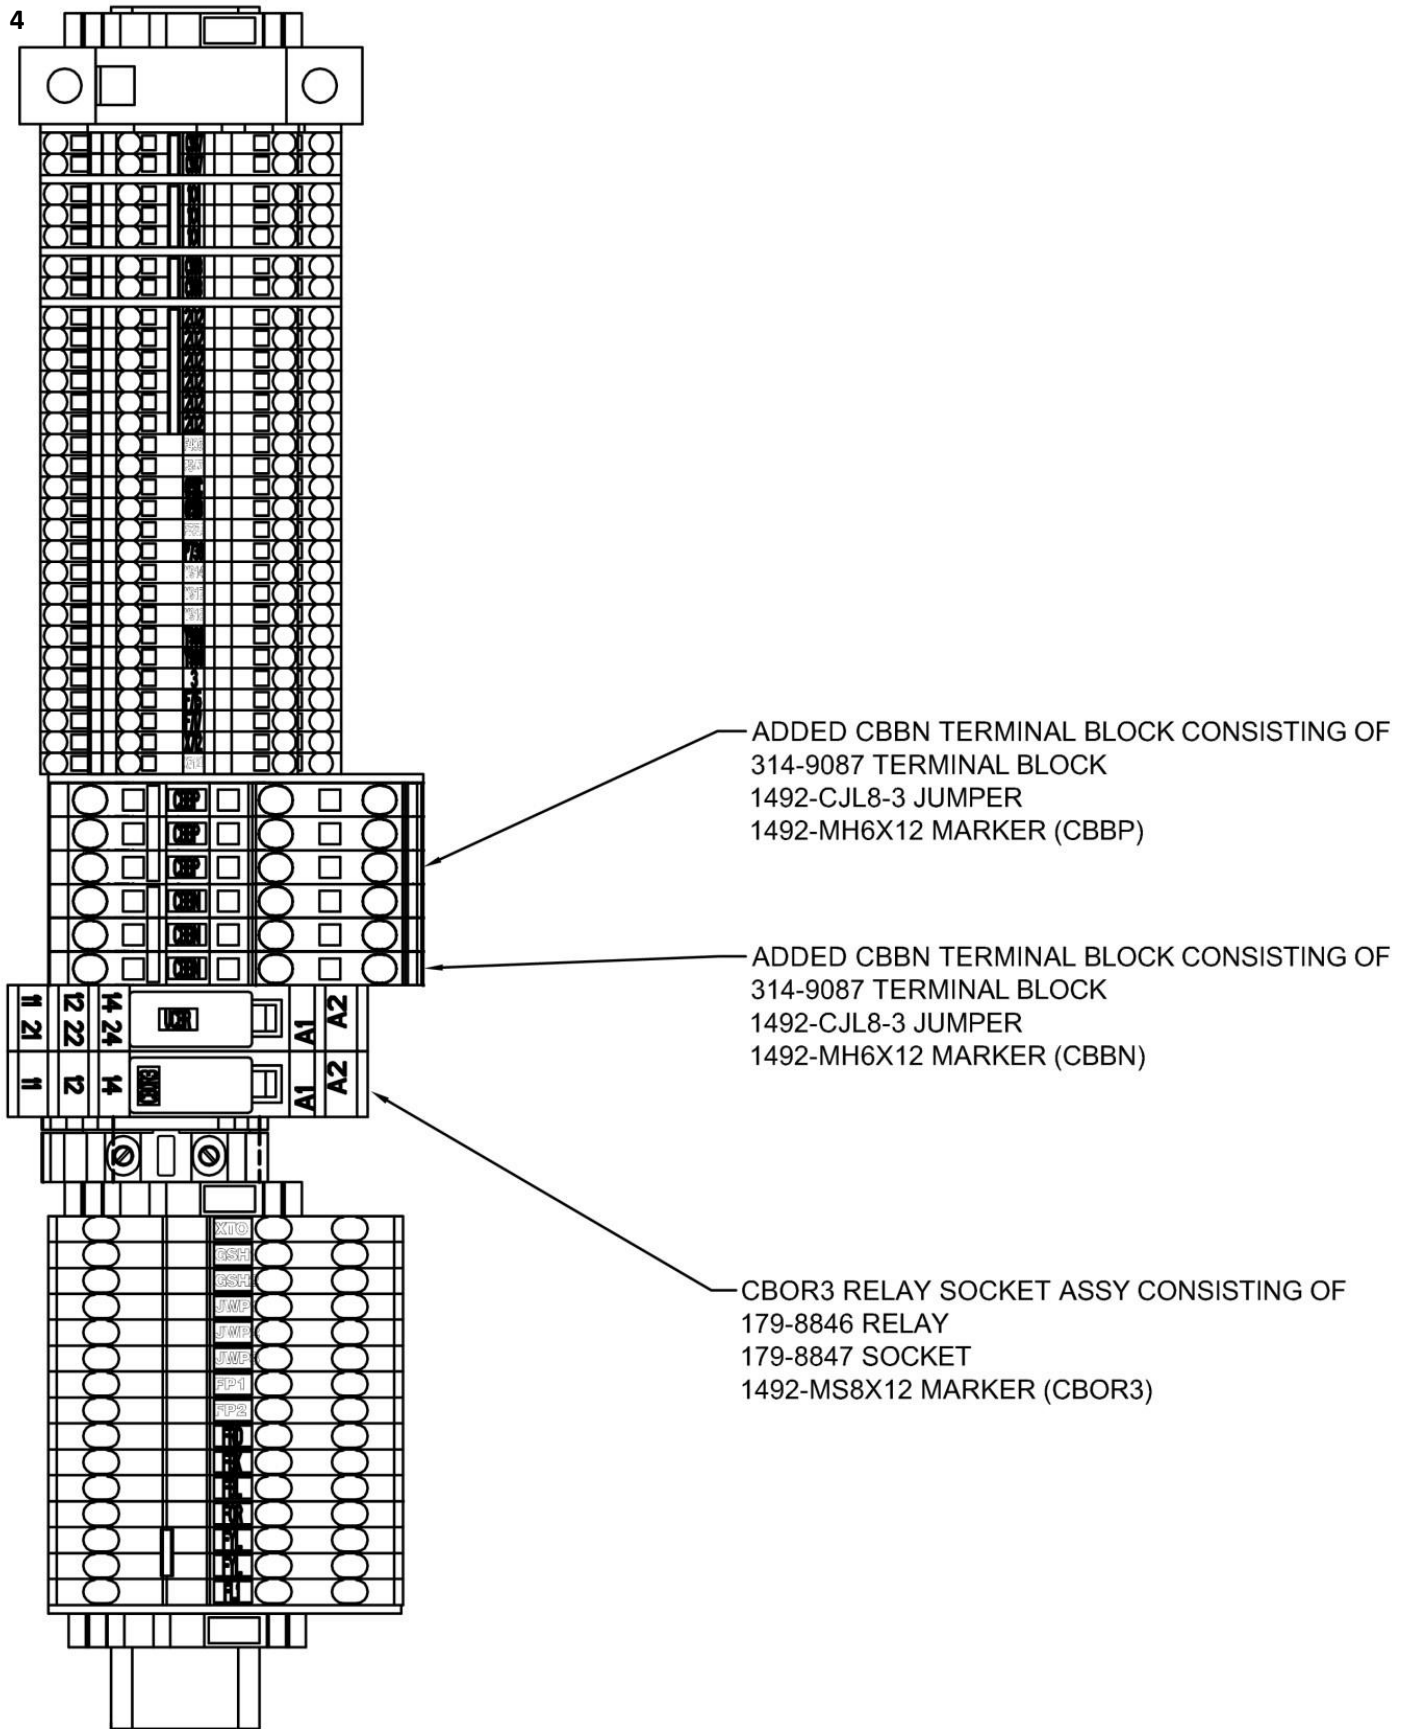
4

ADDED CBBN TERMINAL BLOCK CONSISTING OF
314-9087 TERMINAL BLOCK
1492-CJL8-3 JUMPER
1492-MH6X12 MARKER (CBBP)

ADDED CBBN TERMINAL BLOCK CONSISTING OF
314-9087 TERMINAL BLOCK
1492-CJL8-3 JUMPER
1492-MH6X12 MARKER (CBBN)

11 21 12 22 14 24 A1 A2
11 12 14 A1 A2

CBOR3 RELAY SOCKET ASSY CONSISTING OF
179-8846 RELAY
179-8847 SOCKET
1492-MS8X12 MARKER (CBOR3)

XTO
GSH
GSH
JMP
JMP
JMP
FP1
FP2